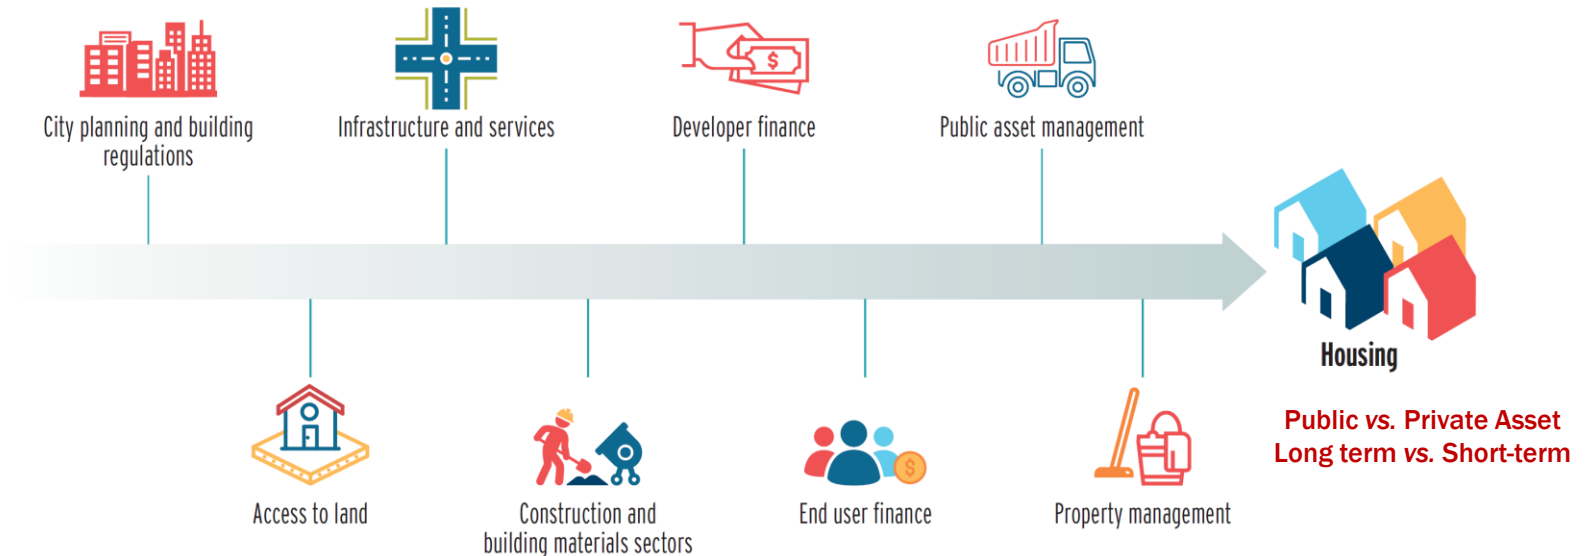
City planning and building regulations

Infrastructure and services

Developer finance

Public asset management

Access to land

Construction and building materials sectors

End user finance

Property management

Housing

Public vs. Private Asset
Long term vs. Short-term